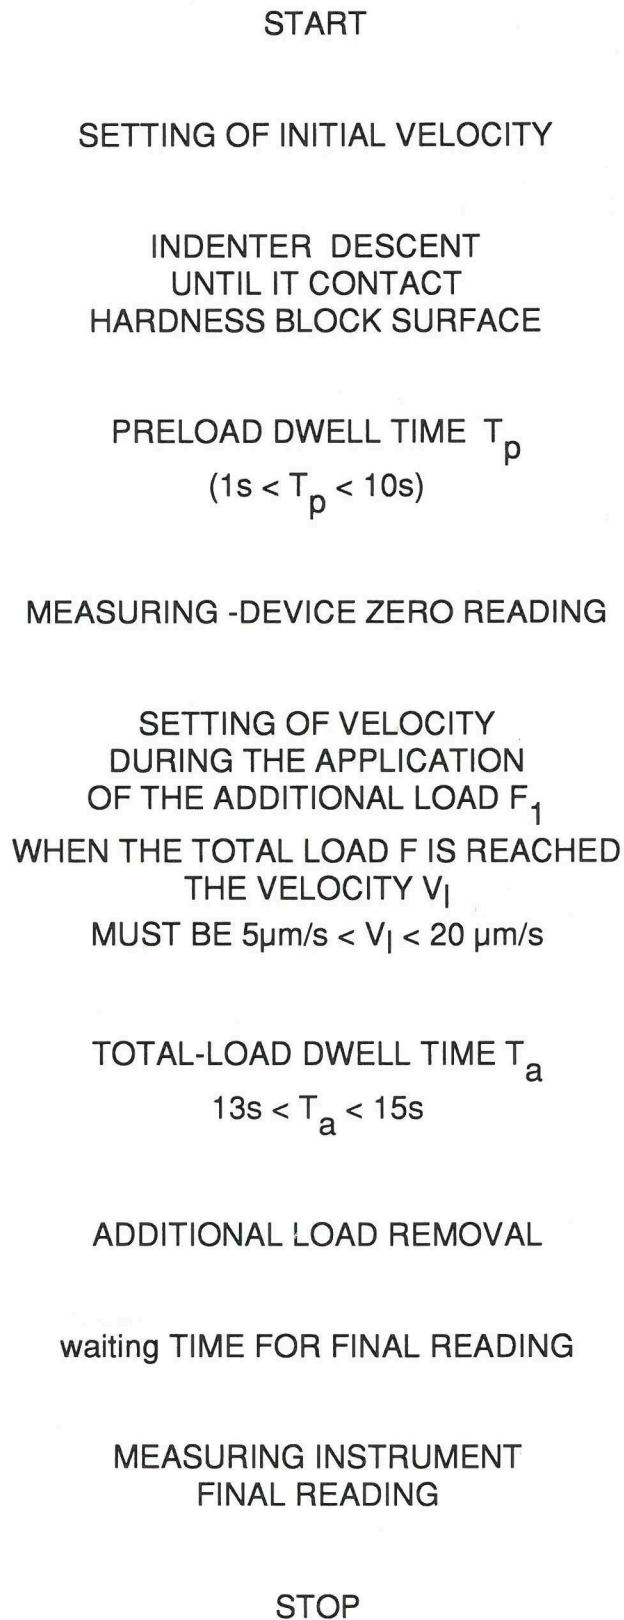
START

SETTING OF INITIAL VELOCITY

INDENTER DESCENT UNTIL IT CONTACT HARDNESS BLOCK SURFACE

PRELOAD DWELL TIME $T_p$
$(1s < T_p < 10s)$

MEASURING -DEVICE ZERO READING

SETTING OF VELOCITY DURING THE APPLICATION OF THE ADDITIONAL LOAD $F_1$
WHEN THE TOTAL LOAD F IS REACHED THE VELOCITY $V_I$
MUST BE $5\mu m/s < V_I < 20\ \mu m/s$

TOTAL-LOAD DWELL TIME $T_a$
$13s < T_a < 15s$

ADDITIONAL LOAD REMOVAL

waiting TIME FOR FINAL READING

MEASURING INSTRUMENT FINAL READING

STOP